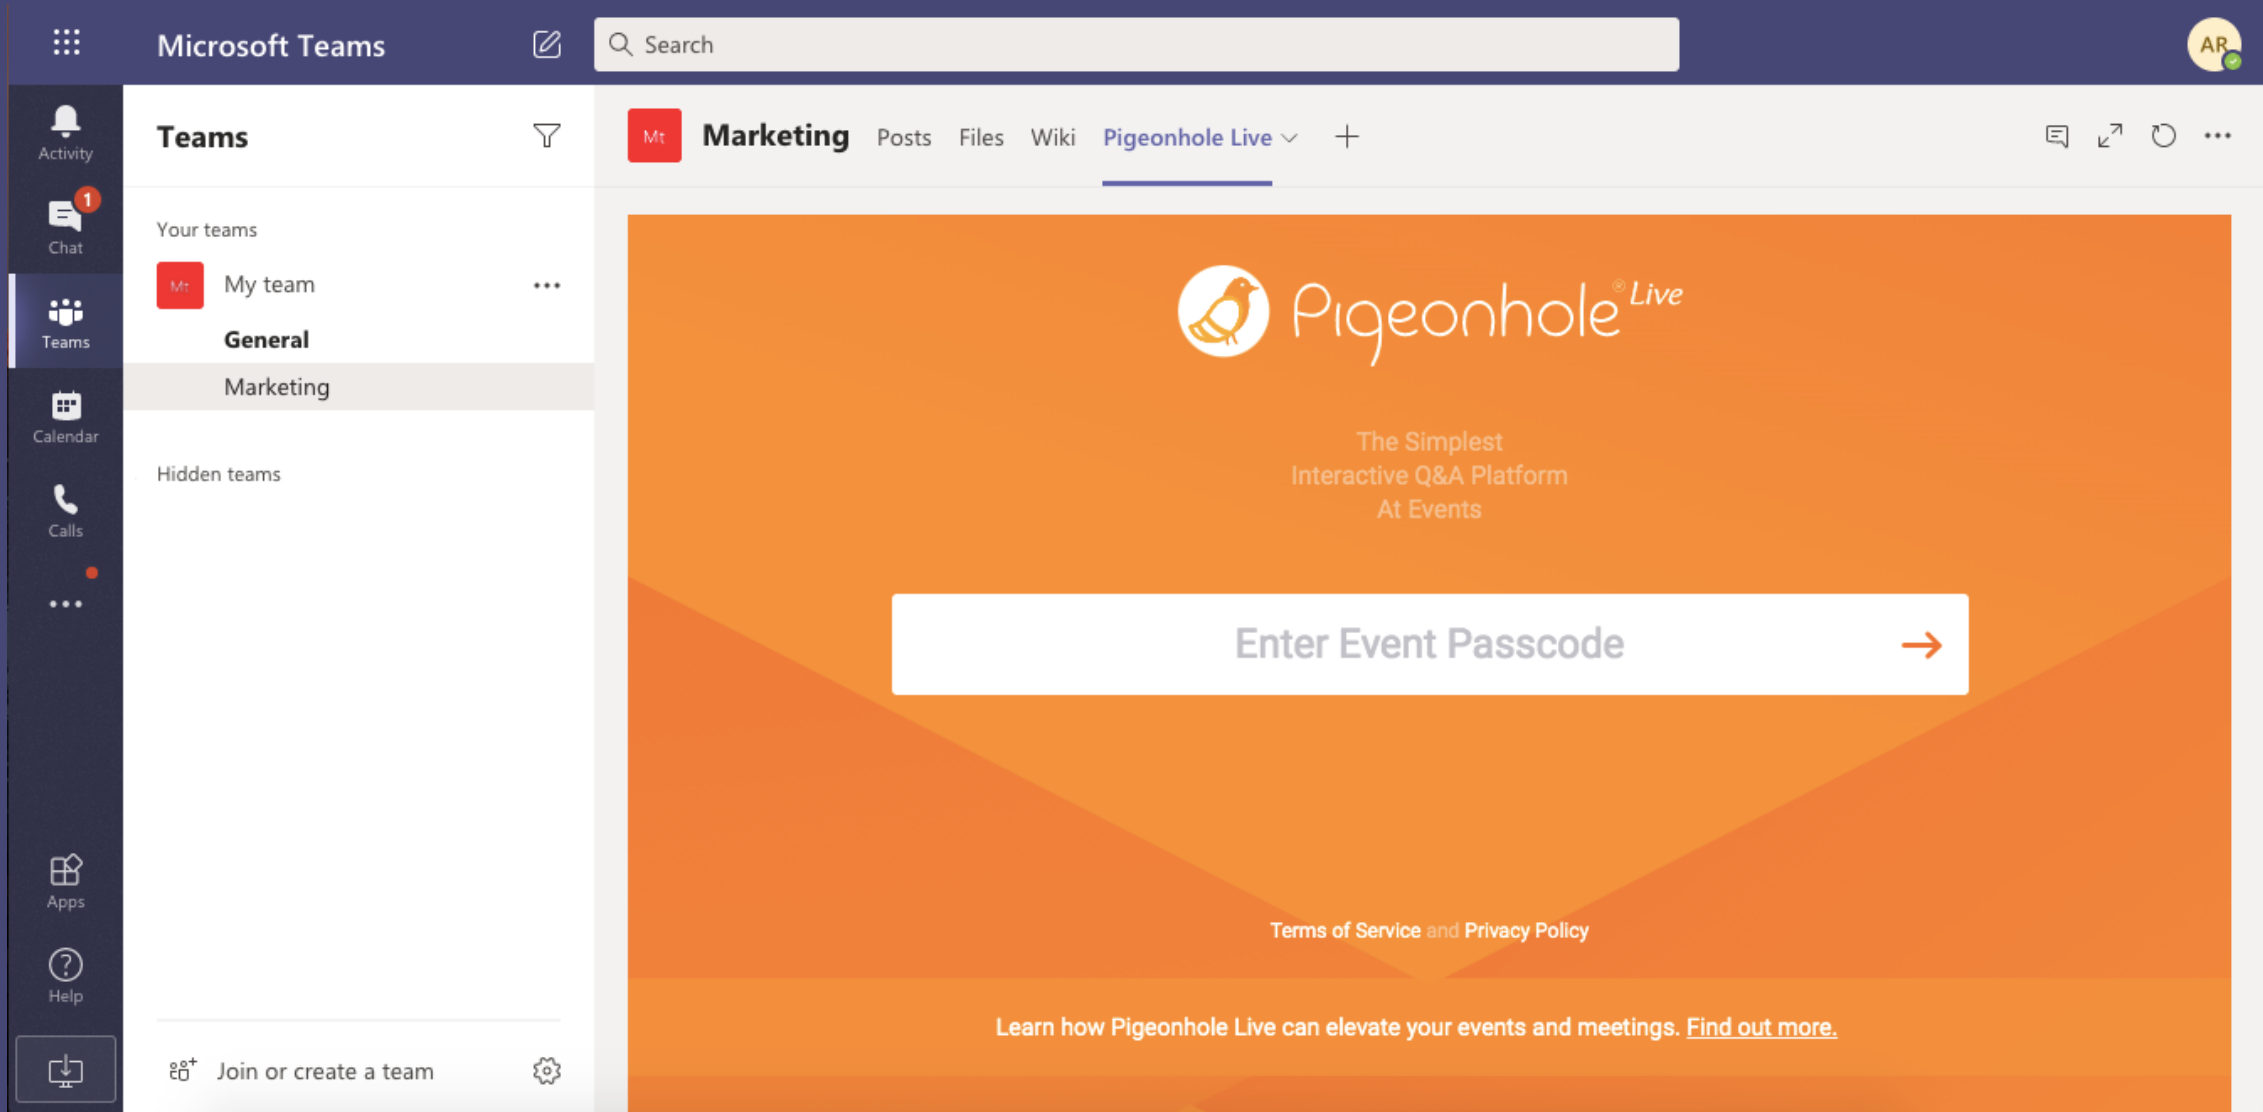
Microsoft Teams

Search

AR

Activity

1
Chat

Teams

Calendar

Calls

...

Apps

Help

Teams

Your teams

Mt My team ...

General

Marketing

Hidden teams

Join or create a team

Mt Marketing Posts Files Wiki Pigeonhole Live +

Pigeonhole Live

The Simplest
Interactive Q&A Platform
At Events

Enter Event Passcode

Terms of Service and Privacy Policy

Learn how Pigeonhole Live can elevate your events and meetings. Find out more.